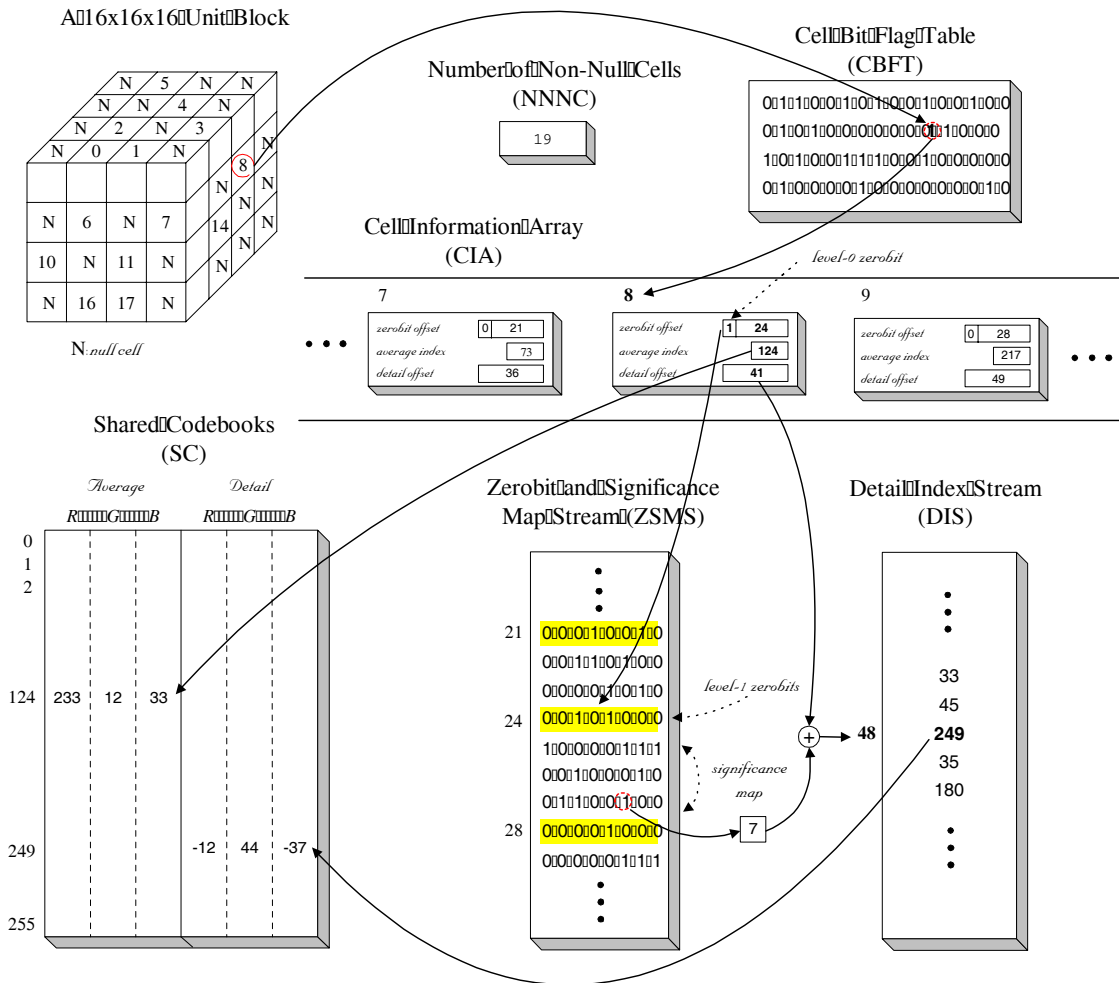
A 16x16x16 Unit Block

N 5 N N
N N 4 N
N 2 N 3
N 0 1 N
8
N
N
N
14
N
N
N 6 N 7
10 N 11 N
N 16 17 N
N: null cell

Number of Non-Null Cells
(NNNC)

19

Cell Bit Flag Table
(CBFT)

0 1 1 0 0 0 1 0 0 1 0 0 0 1 0 0 0 1 0 0 0
0 1 0 0 1 0 0 0 0 0 0 0 0 1 1 0 0 0 0
1 0 0 1 0 0 0 1 0 1 1 0 0 0 1 0 0 0 0 0 0 0
0 1 0 0 0 0 0 0 1 0 0 0 0 0 0 0 0 0 0 1 0

Cell Information Array
(CIA)

level-0 zerobit

7
zerobit offset 0 21
average index 73
detail offset 36

8
zerobit offset 1 24
average index 124
detail offset 41

9
zerobit offset 0 28
average index 217
detail offset 49

Shared Codebooks
(SC)

Average
R G B
Detail
R G B

0
1
2
124 233 12 33
249 -12 44 -37
255

Zerobit and Significance Map Stream (ZSMS)

21 0 0 0 0 1 0 0 0 1 0
0 0 0 1 1 0 0 1 0 0 0
0 0 0 0 0 1 0 0 1 0
24 0 0 0 1 0 0 1 0 0 0 0
1 0 0 0 0 0 0 1 1 0 1
0 0 0 1 0 0 0 0 0 1 0
0 0 1 1 0 0 0 1 0 0 0
28 0 0 0 0 0 1 0 0 0 0
0 0 0 0 0 0 0 1 1 0 1

level-1 zerobits

significance map

7

48

Detail Index Stream
(DIS)

33
45
249
35
180